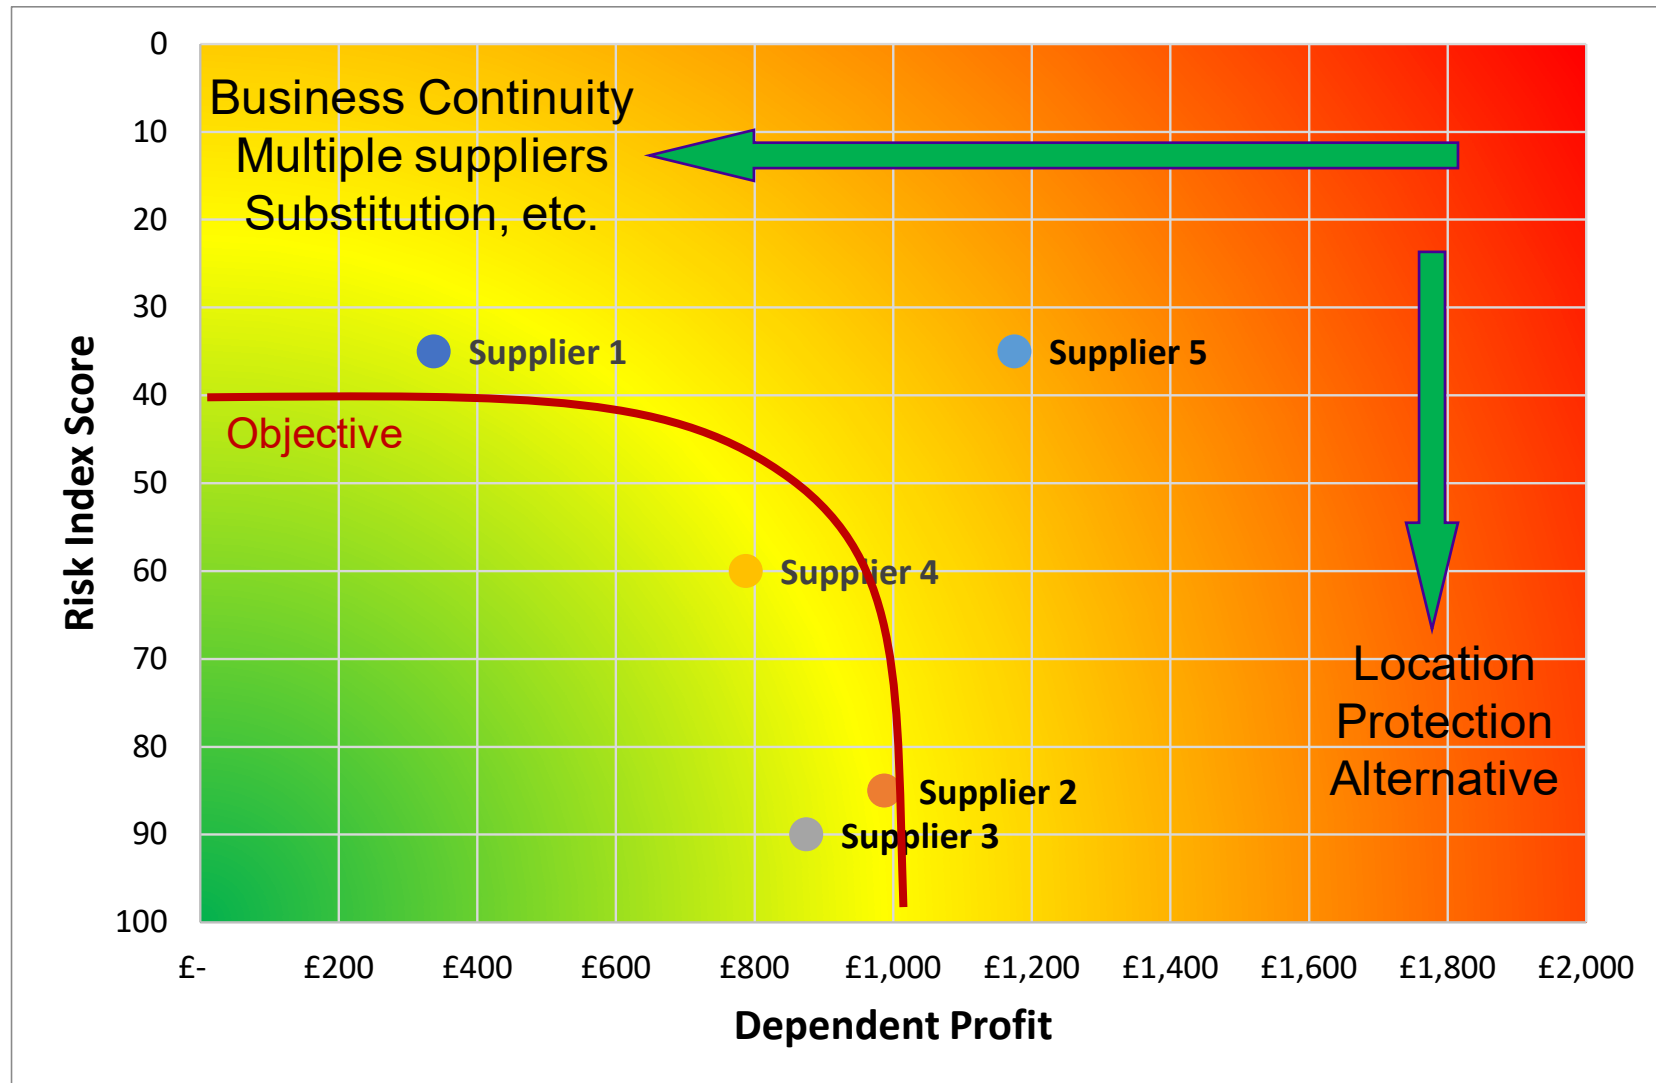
Business Continuity
Multiple suppliers
Substitution, etc.

Supplier 1

Supplier 5

Objective

Supplier 4

Location
Protection
Alternative

Supplier 2

Supplier 3

Risk Index Score

0
10
20
30
40
50
60
70
80
90
100

£-
£200
£400
£600
£800
£1,000
£1,200
£1,400
£1,600
£1,800
£2,000

Dependent Profit